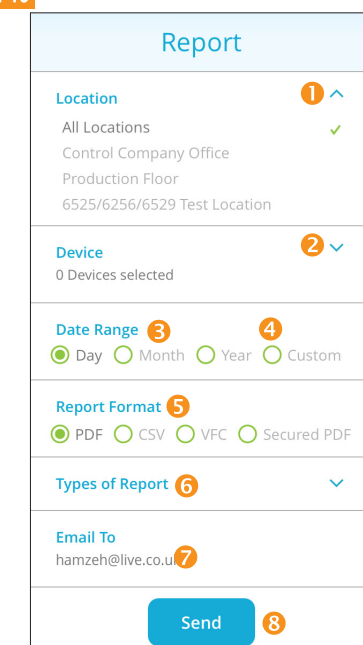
Report

Location 1
All Locations
Control Company Office
Production Floor
6525/6256/6529 Test Location

Device 2
0 Devices selected

Date Range 3 4
Day Month Year Custom

Report Format 5
PDF CSV VFC Secured PDF

Types of Report 6

Email To
hamzeh@live.co.uk 7

Send 8